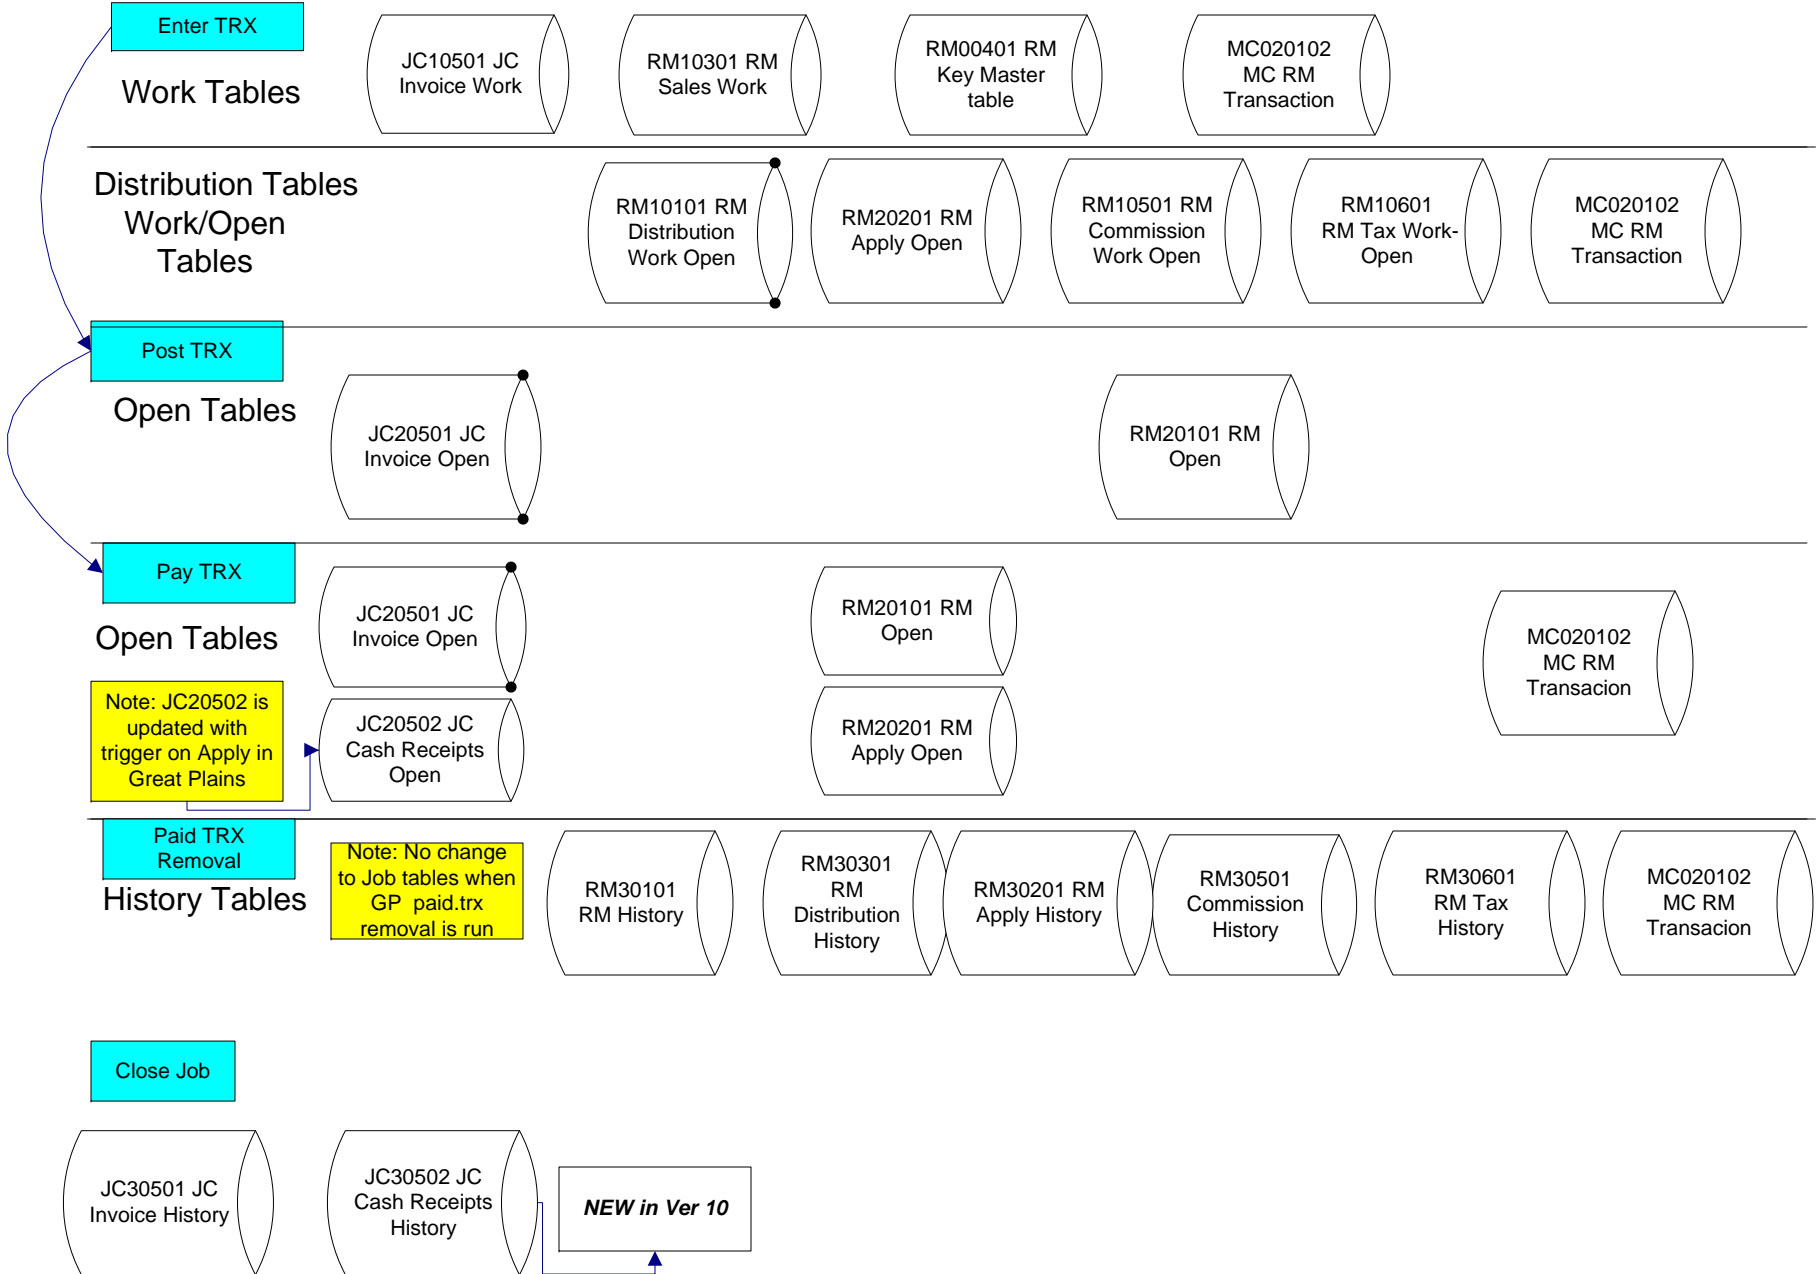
Enter TRX

Work Tables

JC10501 JC Invoice Work

RM10301 RM Sales Work

RM00401 RM Key Master table

MC020102 MC RM Transaction

Distribution Tables Work/Open Tables

RM10101 RM Distribution Work Open

RM20201 RM Apply Open

RM10501 RM Commission Work Open

RM10601 RM Tax Work-Open

MC020102 MC RM Transaction

Post TRX

Open Tables

JC20501 JC Invoice Open

RM20101 RM Open

Pay TRX

Open Tables

JC20501 JC Invoice Open

RM20101 RM Open

MC020102 MC RM Transacion

Note: JC20502 is updated with trigger on Apply in Great Plains

JC20502 JC Cash Receipts Open

RM20201 RM Apply Open

Paid TRX Removal

History Tables

Note: No change to Job tables when GP paid.trx removal is run

RM30101 RM History

RM30301 RM Distribution History

RM30201 RM Apply History

RM30501 Commission History

RM30601 RM Tax History

MC020102 MC RM Transacion

Close Job

JC30501 JC Invoice History

JC30502 JC Cash Receipts History

NEW in Ver 10